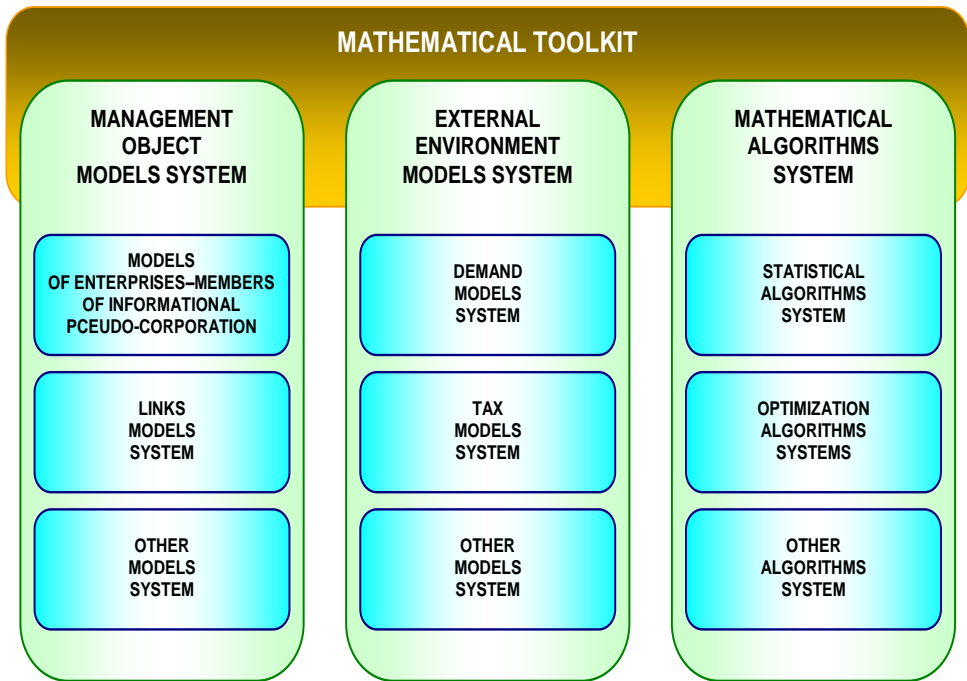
MATHEMATICAL TOOLKIT

MANAGEMENT OBJECT MODELS SYSTEM

MODELS OF ENTERPRISES–MEMBERS OF INFORMATIONAL PCEUDO-CORPORATION

LINKS MODELS SYSTEM

OTHER MODELS SYSTEM

EXTERNAL ENVIRONMENT MODELS SYSTEM

DEMAND MODELS SYSTEM

TAX MODELS SYSTEM

OTHER MODELS SYSTEM

MATHEMATICAL ALGORITHMS SYSTEM

STATISTICAL ALGORITHMS SYSTEM

OPTIMIZATION ALGORITHMS SYSTEMS

OTHER ALGORITHMS SYSTEM